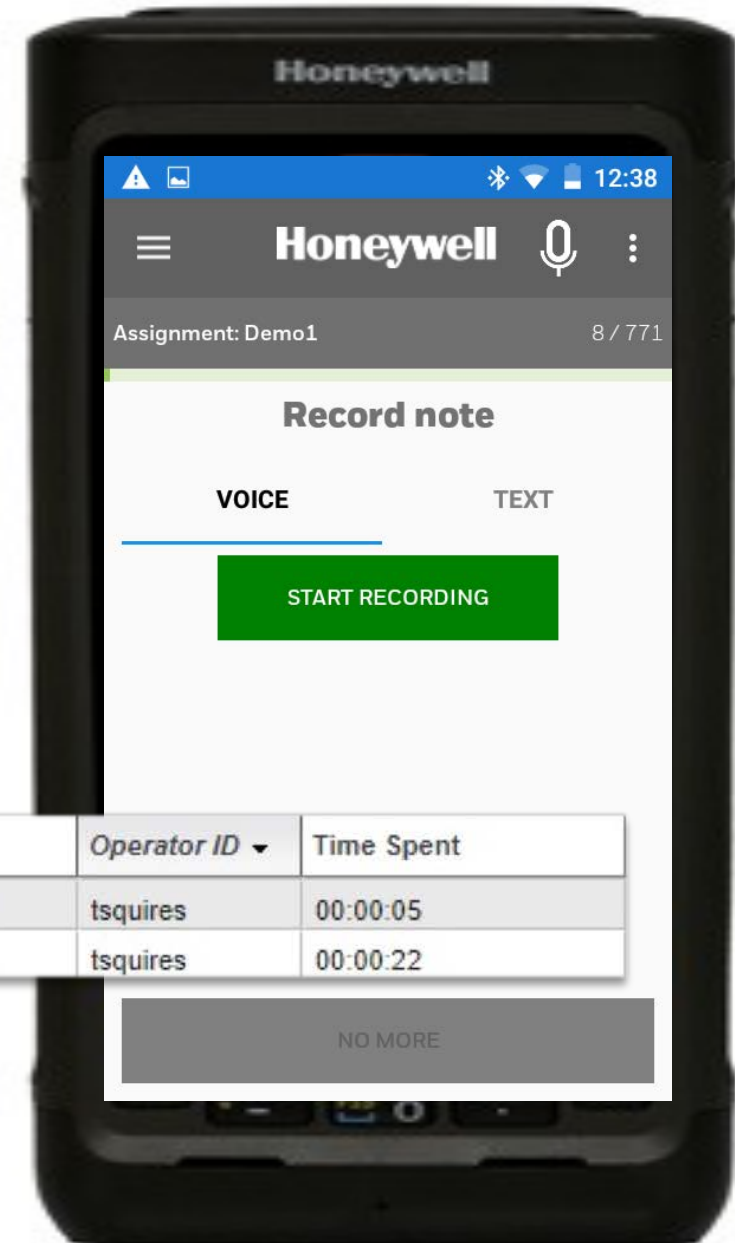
Honeywell

12:38

Honeywell

Assignment: Demo1

8 / 771

Record note

VOICE

TEXT

START RECORDING

| | Operator ID | Time Spent |
|---|---|---|
| | tsquires | 00:00:05 |
| | tsquires | 00:00:22 |

NO MORE